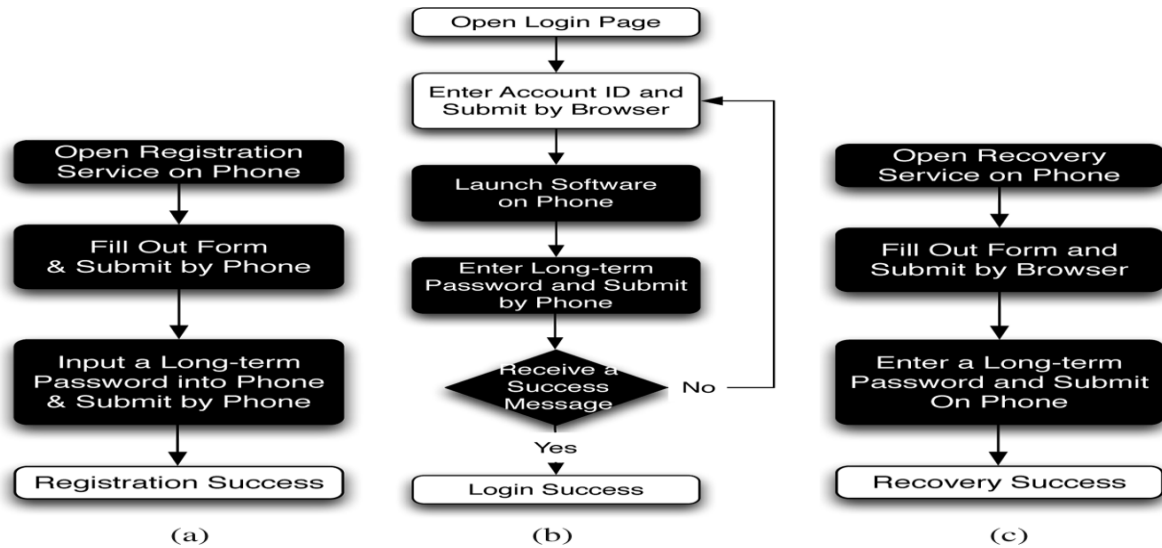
Open Registration Service on Phone

Fill Out Form & Submit by Phone

Input a Long-term Password into Phone & Submit by Phone

Registration Success

(a)

Open Login Page

Enter Account ID and Submit by Browser

Launch Software on Phone

Enter Long-term Password and Submit by Phone

Receive a Success Message

No

Yes

Login Success

(b)

Open Recovery Service on Phone

Fill Out Form and Submit by Browser

Enter a Long-term Password and Submit On Phone

Recovery Success

(c)